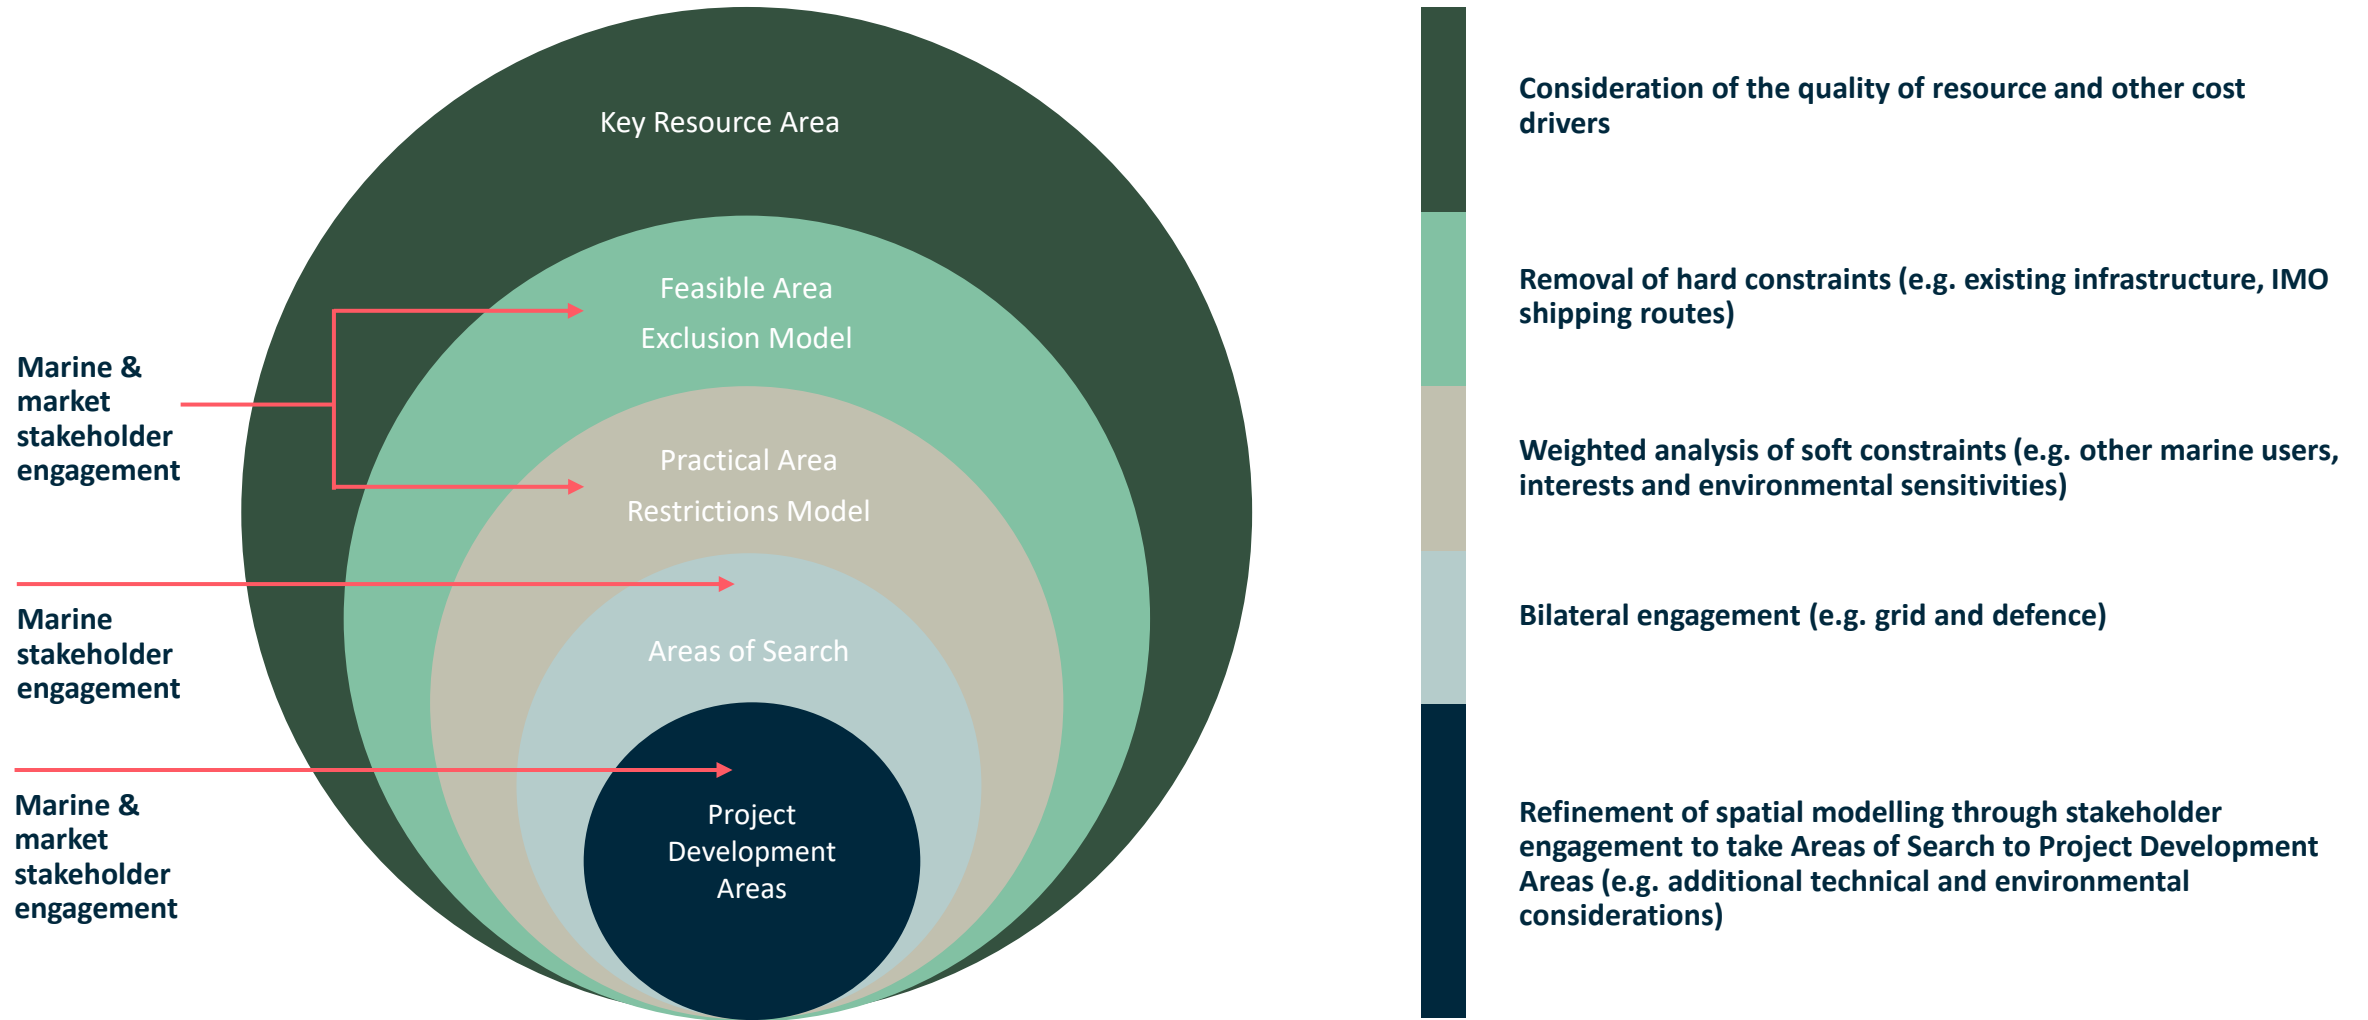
Key Resource Area

Feasible Area
Exclusion Model

Practical Area
Restrictions Model

Areas of Search

Project
Development
Areas

Marine & market stakeholder engagement

Marine stakeholder engagement

Marine & market stakeholder engagement

Consideration of the quality of resource and other cost drivers

Removal of hard constraints (e.g. existing infrastructure, IMO shipping routes)

Weighted analysis of soft constraints (e.g. other marine users, interests and environmental sensitivities)

Bilateral engagement (e.g. grid and defence)

Refinement of spatial modelling through stakeholder engagement to take Areas of Search to Project Development Areas (e.g. additional technical and environmental considerations)